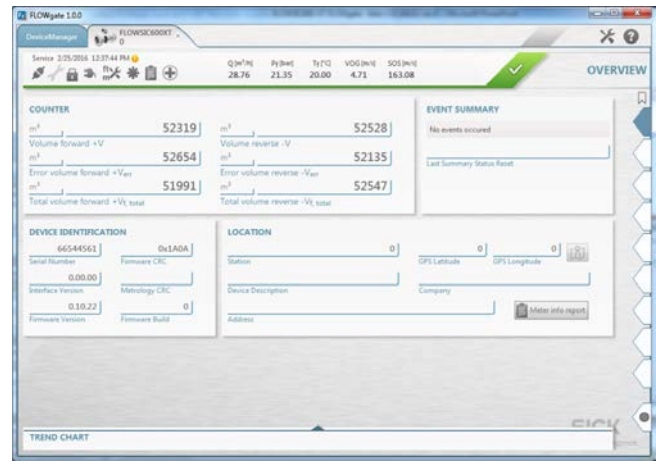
FLOWgate 1.0.0

DeviceManager FLOWSIC600XT 0

Service 2/25/2016 12:37:44 PM

Q [m³/h] 28.76 | Pf [bar] 21.35 | Tf [°C] 20.00 | VOG [m/s] 4.71 | SOS [m/s] 163.08

OVERVIEW

COUNTER

m³ 52319
Volume forward +V

m³ 52528
Volume reverse -V

m³ 52654
Error volume forward +V$_{err}$

m³ 52135
Error volume reverse -V$_{err}$

m³ 51991
Total volume forward +V$_{t,total}$

m³ 52547
Total volume reverse -V$_{t,total}$

EVENT SUMMARY

No events occured

Last Summary Status Reset

DEVICE IDENTIFICATION

66544561
Serial Number

0x1A0A
Firmware CRC

0.00.00
Interface Version

Metrology CRC

0.10.22
Firmware Version

0
Firmware Build

LOCATION

0
Station

0
GPS Latitude

0
GPS Longitude

Device Description

Company

Address

Meter info report

TREND CHART

SICK